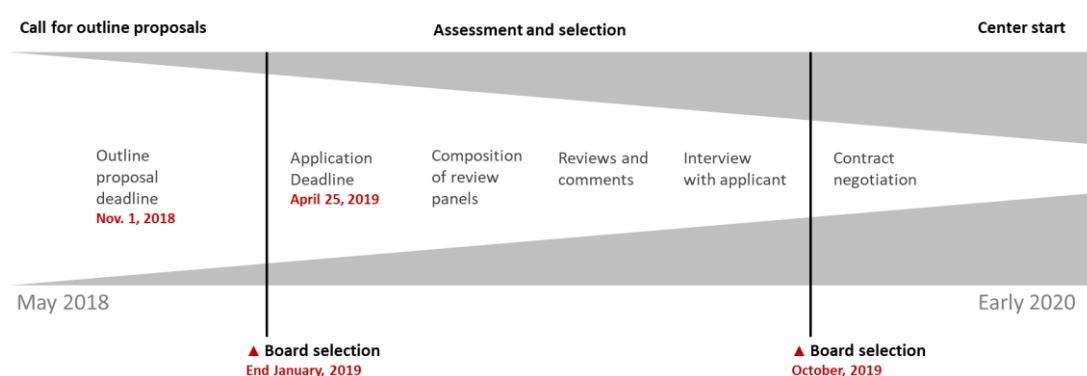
Call for outline proposals

Assessment and selection

Center start

Outline proposal deadline
Nov. 1, 2018

Application Deadline
April 25, 2019

Composition of review panels

Reviews and comments

Interview with applicant

Contract negotiation

May 2018

Early 2020

▲ Board selection
End January, 2019

▲ Board selection
October, 2019